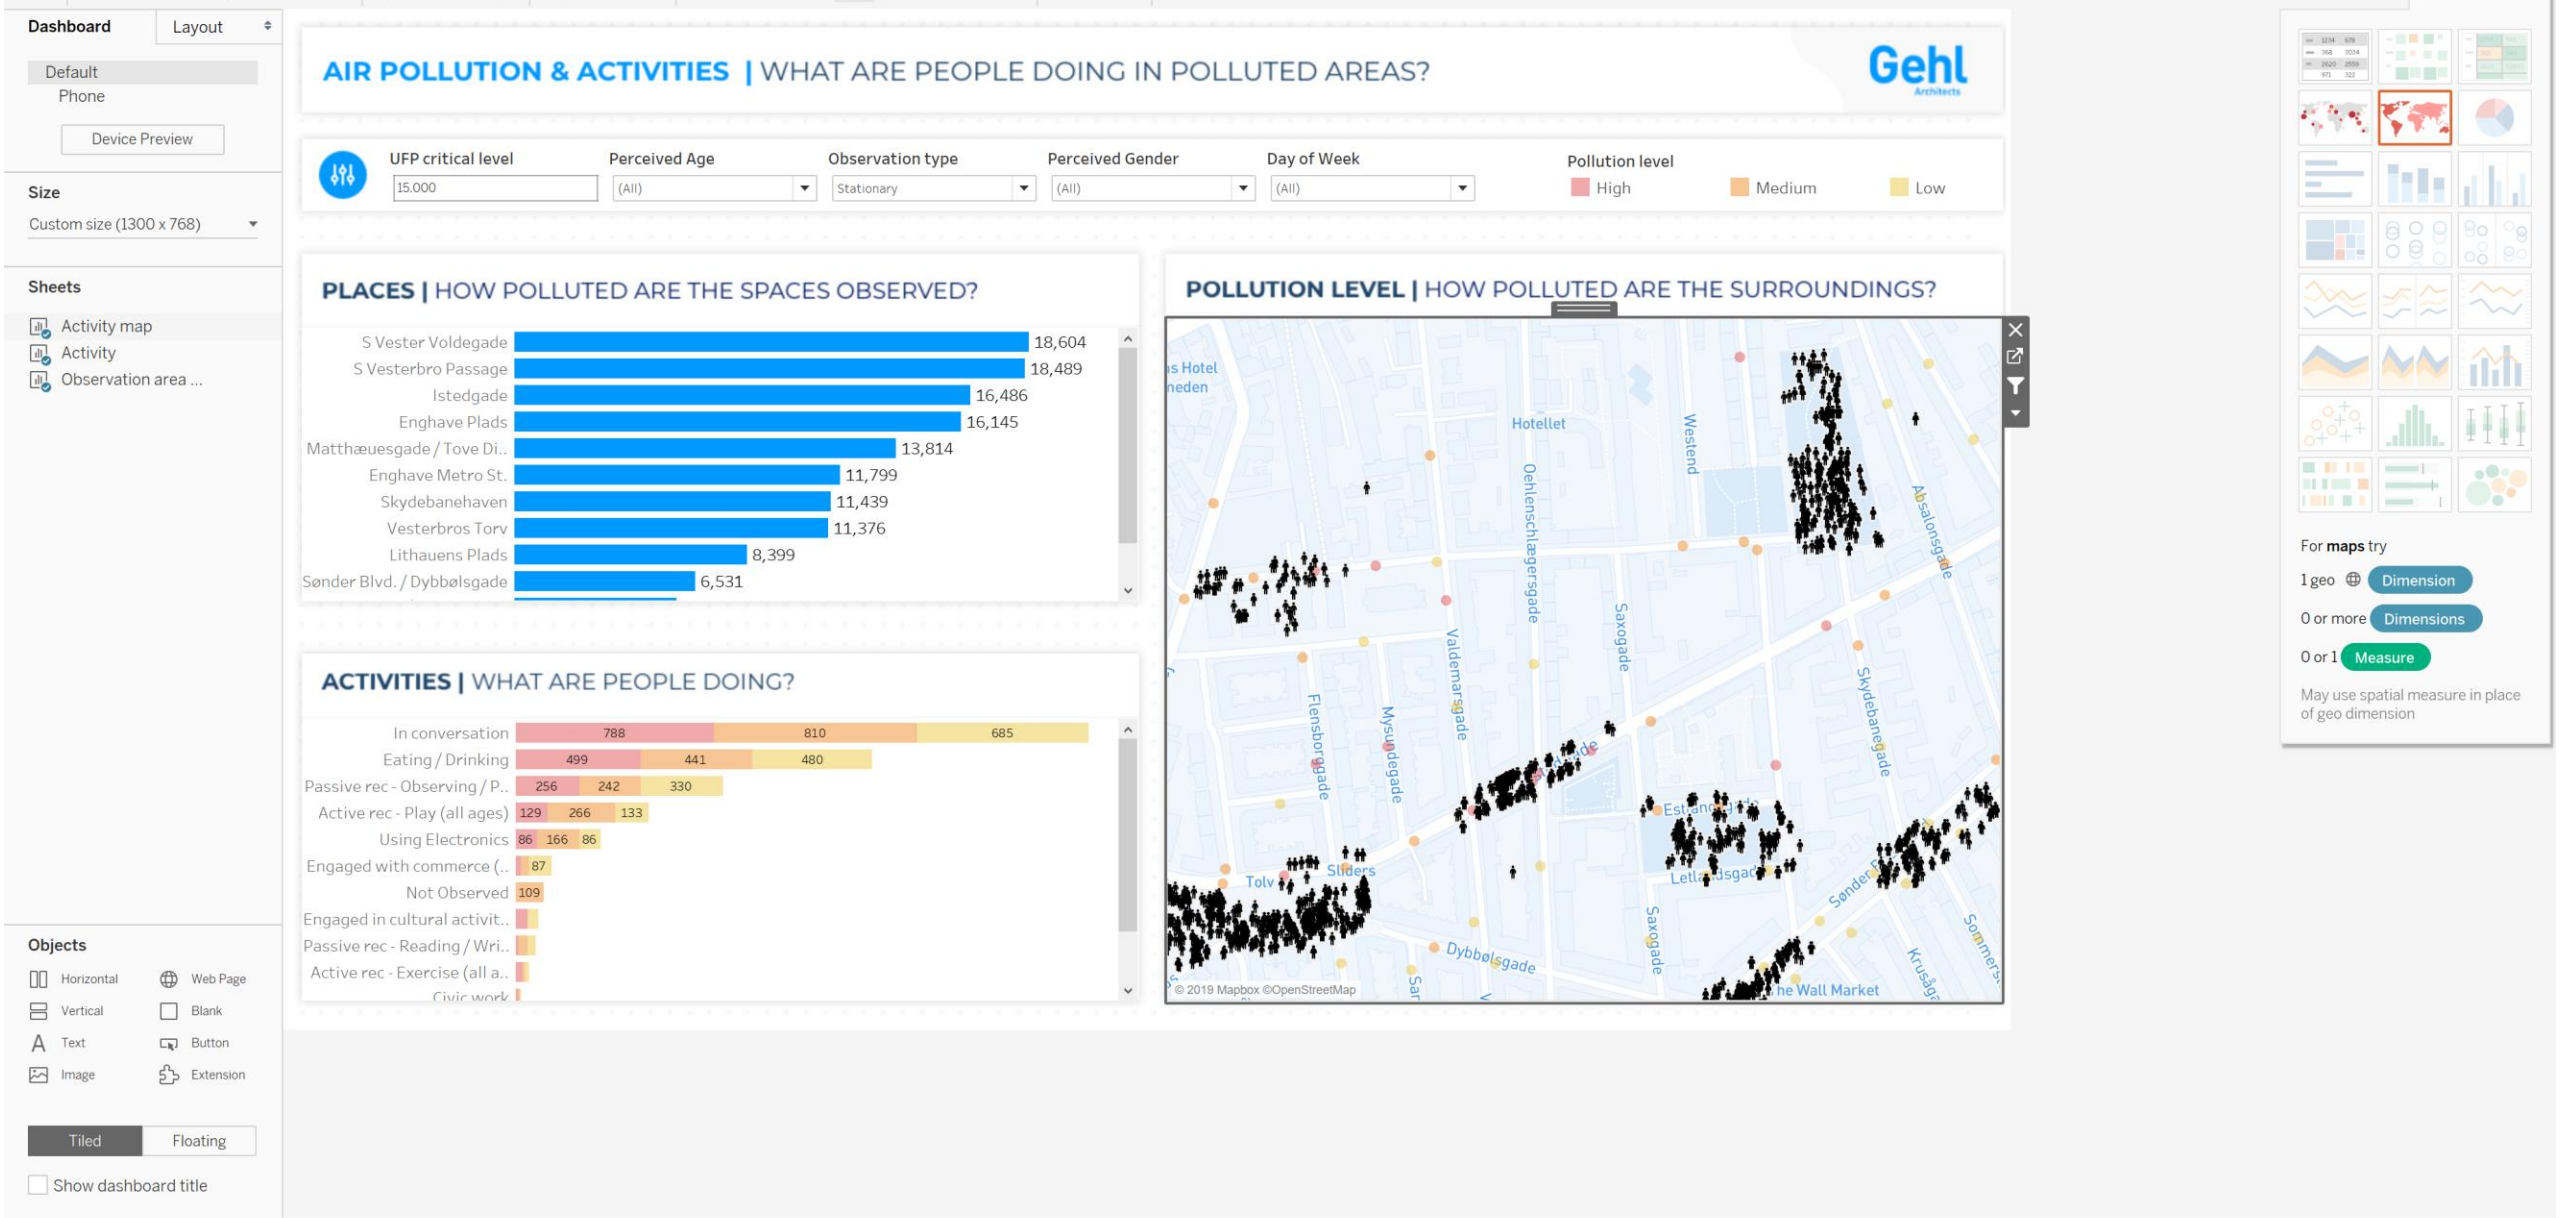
Dashboard | Layout

Default
Phone

Device Preview

Size
Custom size (1300 x 768)

Sheets
Activity map
Activity
Observation area ...

Objects
Horizontal
Web Page
Vertical
Blank
Text
Button
Image
Extension

Tiled
Floating

Show dashboard title

AIR POLLUTION & ACTIVITIES | WHAT ARE PEOPLE DOING IN POLLUTED AREAS?

Gehl
Architects

UFP critical level
15.000
Perceived Age
(All)
Observation type
Stationary
Perceived Gender
(All)
Day of Week
(All)
Pollution level
High
Medium
Low

PLACES | HOW POLLUTED ARE THE SPACES OBSERVED?

| Place | Value |
|---|---|
| S Vester Voldegade | 18,604 |
| S Vesterbro Passage | 18,489 |
| Istedgade | 16,486 |
| Enghave Plads | 16,145 |
| Matthæuesgade / Tove Di.. | 13,814 |
| Enghave Metro St. | 11,799 |
| Skydebanehaven | 11,439 |
| Vesterbros Torv | 11,376 |
| Lithauens Plads | 8,399 |
| Sønder Blvd. / Dybbølsgade | 6,531 |

POLLUTION LEVEL | HOW POLLUTED ARE THE SURROUNDINGS?

s Hotel
neden
Hotellet
Westend
Oehlenschlægersgade
Absalonsgade
Saxogade
Valdemarsgade
Skydebanegade
Flensborggade
Mysundegade
Estland
Letlandsgade
Tolv
Sliders
Dybbølsgade
Saxogade
Sønder
Sommers
Krusåg
he Wall Market
Sar
© 2019 Mapbox ©OpenStreetMap

ACTIVITIES | WHAT ARE PEOPLE DOING?

| Activity | High | Medium | Low |
|---|---|---|---|
| In conversation | 788 | 810 | 685 |
| Eating / Drinking | 499 | 441 | 480 |
| Passive rec - Observing / P.. | 256 | 242 | 330 |
| Active rec - Play (all ages) | 129 | 266 | 133 |
| Using Electronics | 86 | 166 | 86 |
| Engaged with commerce (.. | | 87 | |
| Not Observed | 109 | | |
| Engaged in cultural activit.. | | | |
| Passive rec - Reading / Wri.. | | | |
| Active rec - Exercise (all a.. | | | |
| Civic work | | | |

For maps try
1 geo Dimension
0 or more Dimensions
0 or 1 Measure
May use spatial measure in place of geo dimension